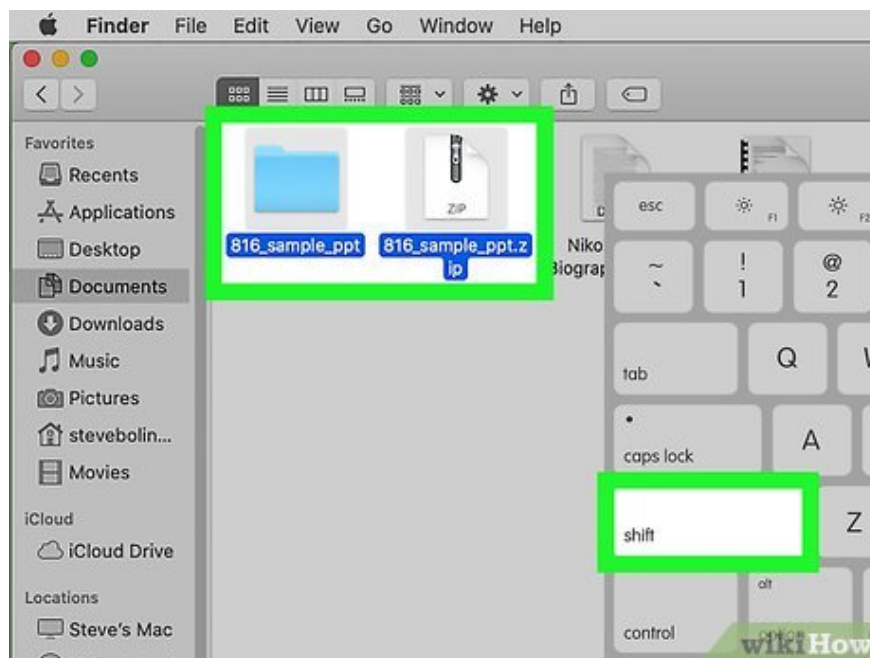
Finder File Edit View Go Window Help

Favorites
Recents
Applications
Desktop
Documents
Downloads
Music
Pictures
stevebolin...
Movies

iCloud
iCloud Drive

Locations
Steve's Mac

ZIP
816_sample_ppt
816_sample_ppt.zip
Niko
Biograp
D

esc
F1
F2
~
`
!
1
@
2
tab
Q
W
caps lock
A
shift
Z
alt
control
option

wikiHow